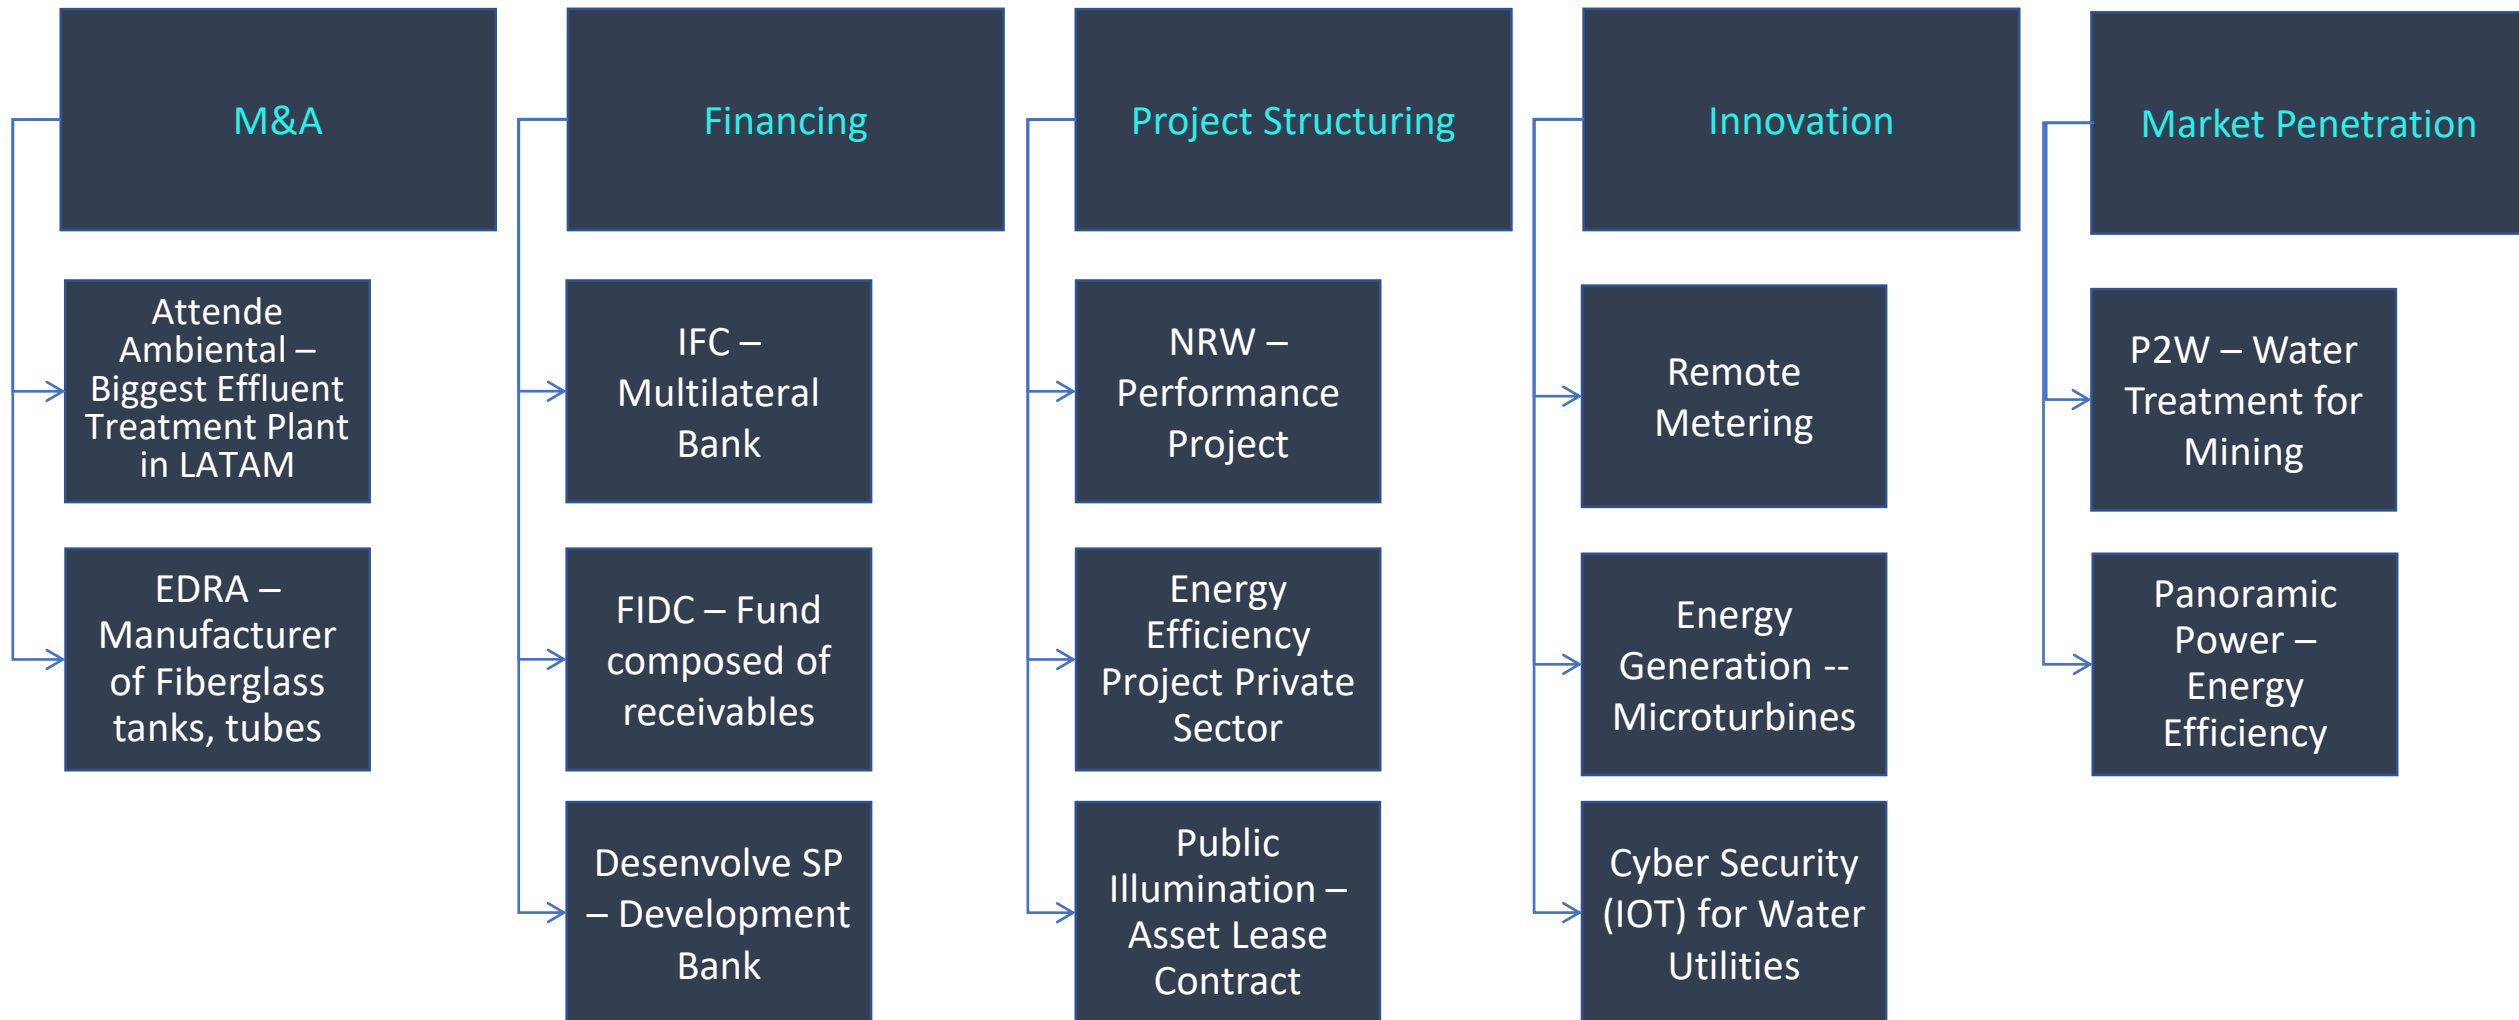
M&A

Attende Ambiental – Biggest Effluent Treatment Plant in LATAM

EDRA – Manufacturer of Fiberglass tanks, tubes

Financing

IFC – Multilateral Bank

FIDC – Fund composed of receivables

Desenvolve SP – Development Bank

Project Structuring

NRW – Performance Project

Energy Efficiency Project Private Sector

Public Illumination – Asset Lease Contract

Innovation

Remote Metering

Energy Generation -- Microturbines

Cyber Security (IOT) for Water Utilities

Market Penetration

P2W – Water Treatment for Mining

Panoramic Power – Energy Efficiency